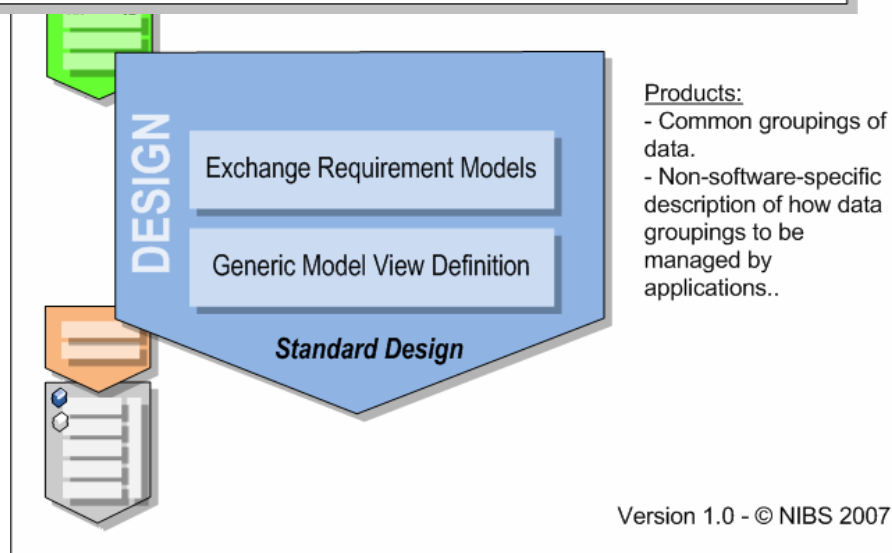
DESIGN

Exchange Requirement Models

Generic Model View Definition

Standard Design

Products:
- Common groupings of data.
- Non-software-specific description of how data groupings to be managed by applications..

Version 1.0 - © NIBS 2007